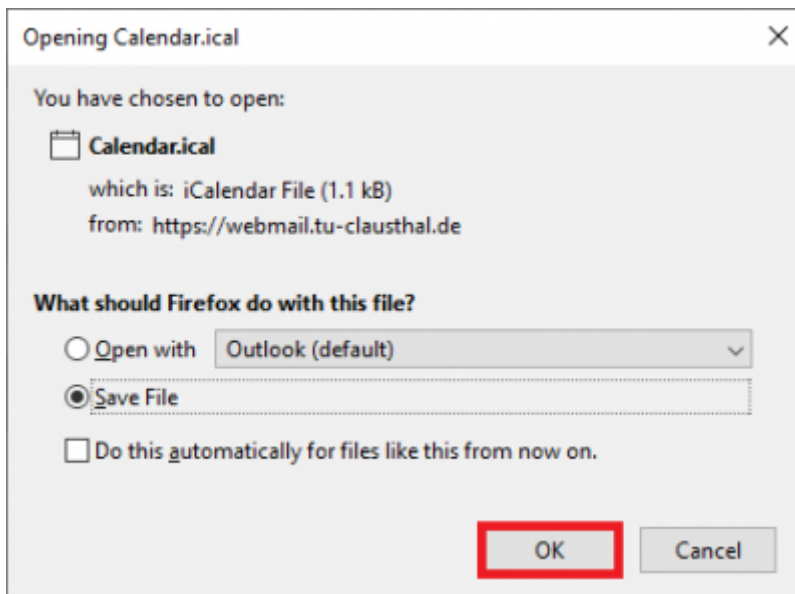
Opening Calendar.ical

You have chosen to open:

Calendar.ical

which is: iCalendar File (1.1 kB)

from: https://webmail.tu-clausthal.de

What should Firefox do with this file?

Open with Outlook (default)

Save File

Do this automatically for files like this from now on.

OK

Cancel